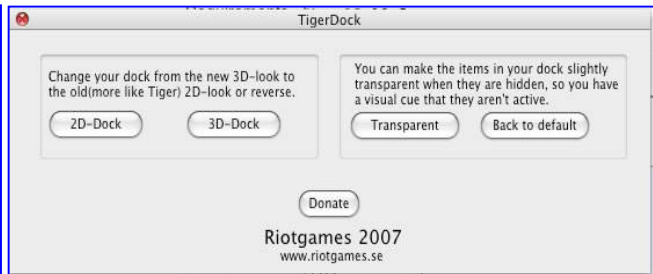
TigerDock

Change your dock from the new 3D-look to the old(more like Tiger) 2D-look or reverse.

2D-Dock

3D-Dock

You can make the items in your dock slightly transparent when they are hidden, so you have a visual cue that they aren't active.

Transparent

Back to default

Donate

Riotgames 2007
www.riotgames.se